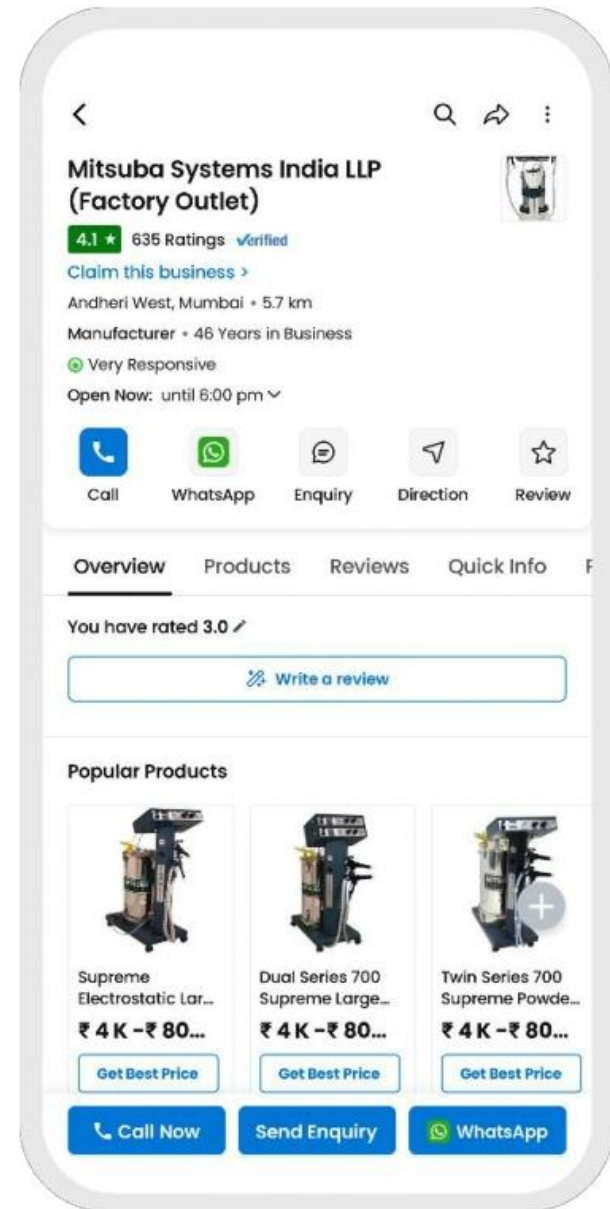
Mitsuba Systems India LLP (Factory Outlet)

4.1 ★ 635 Ratings Verified

Claim this business >

Andheri West, Mumbai • 5.7 km

Manufacturer • 46 Years in Business

Very Responsive

Open Now: until 6:00 pm

Call
WhatsApp
Enquiry
Direction
Review

Overview
Products
Reviews
Quick Info

You have rated 3.0

Write a review

Popular Products

Supreme Electrostatic Lar...
₹ 4 K - ₹ 80...
Get Best Price

Dual Series 700 Supreme Large...
₹ 4 K - ₹ 80...
Get Best Price

Twin Series 700 Supreme Powde...
₹ 4 K - ₹ 80...
Get Best Price

Call Now
Send Enquiry
WhatsApp